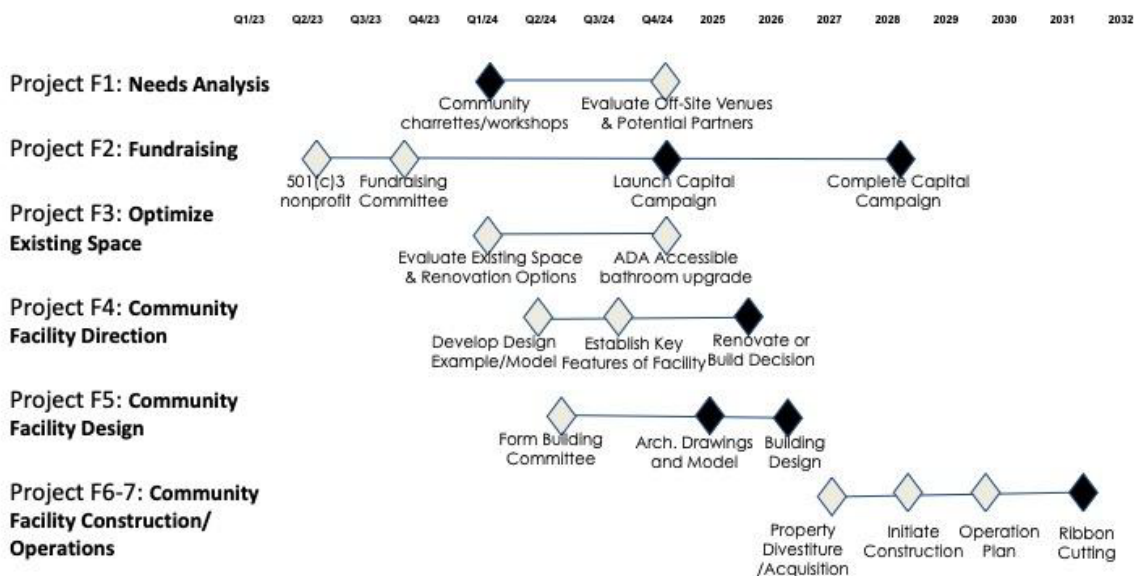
Q1/23 Q2/23 Q3/23 Q4/23 Q1/24 Q2/24 Q3/24 Q4/24 2025 2026 2027 2028 2029 2030 2031 2032

Project F1: **Needs Analysis**

Community charrettes/workshops

Evaluate Off-Site Venues & Potential Partners

Project F2: **Fundraising**

501(c)3 nonprofit

Fundraising Committee

Launch Capital Campaign

Complete Capital Campaign

Project F3: **Optimize Existing Space**

Evaluate Existing Space & Renovation Options

ADA Accessible bathroom upgrade

Project F4: **Community Facility Direction**

Develop Design Example/Model

Establish Key Features of Facility

Renovate or Build Decision

Project F5: **Community Facility Design**

Form Building Committee

Arch. Drawings and Model

Building Design

Project F6-7: **Community Facility Construction/ Operations**

Property Divestiture /Acquisition

Initiate Construction

Operation Plan

Ribbon Cutting